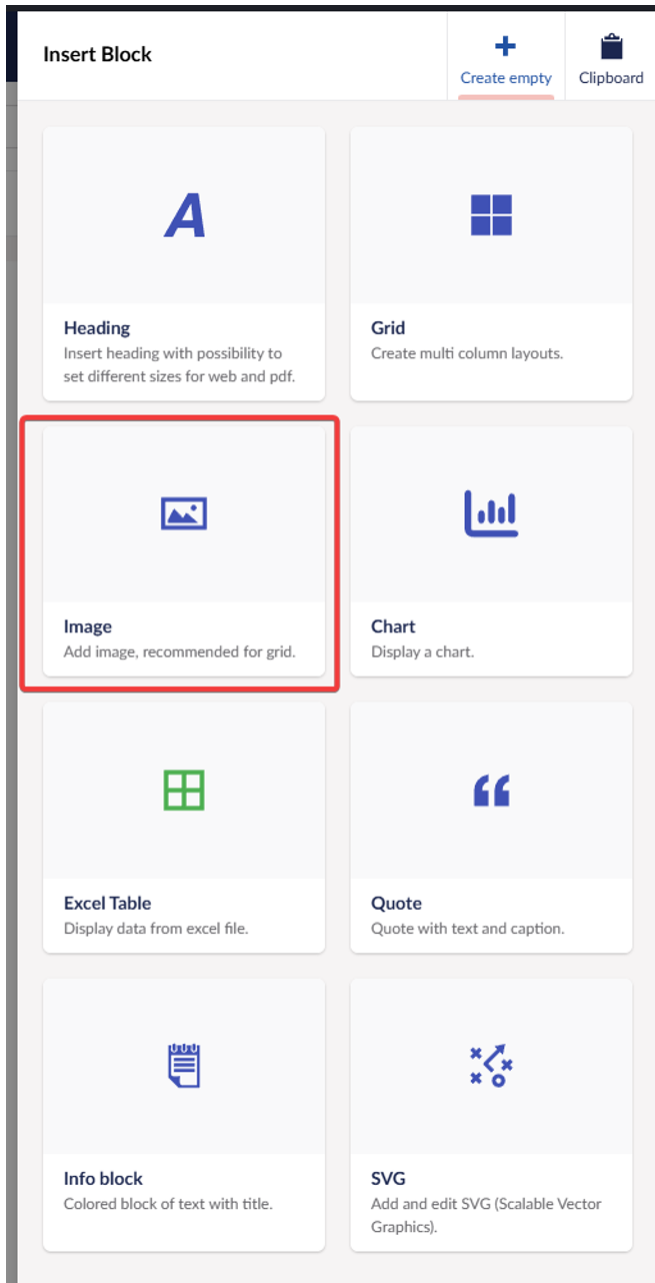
Insert Block

Create empty

Clipboard

Heading
Insert heading with possibility to set different sizes for web and pdf.

Grid
Create multi column layouts.

Image
Add image, recommended for grid.

Chart
Display a chart.

Excel Table
Display data from excel file.

Quote
Quote with text and caption.

Info block
Colored block of text with title.

SVG
Add and edit SVG (Scalable Vector Graphics).